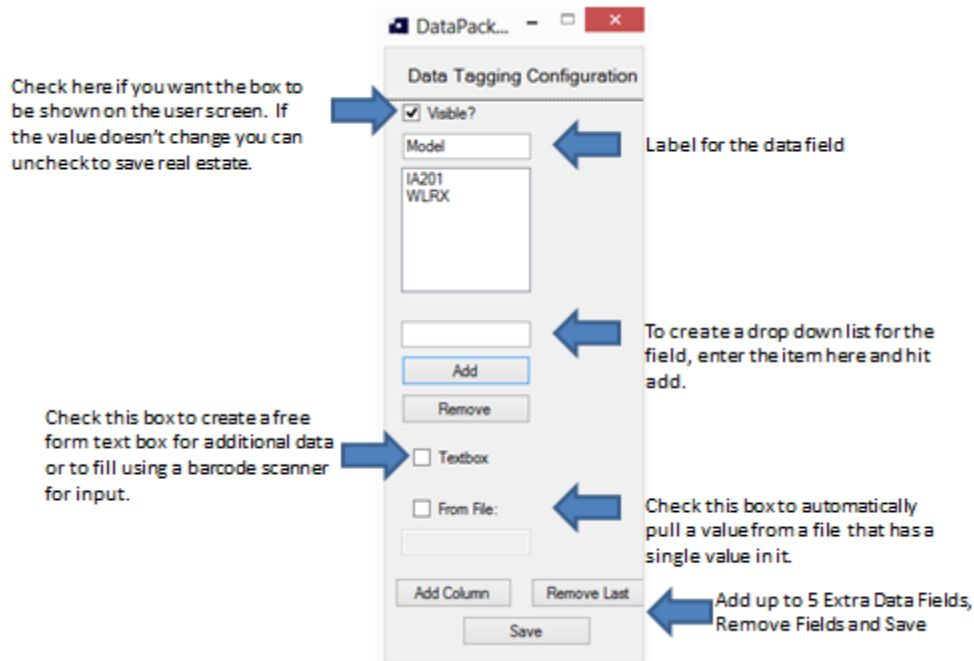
DataPack...

Data Tagging Configuration

Check here if you want the box to be shown on the user screen. If the value doesn't change you can uncheck to save real estate.

Visible?

Model

Label for the data field

IA201
WLRX

To create a drop down list for the field, enter the item here and hit add.

Add

Remove

Check this box to create a free form text box for additional data or to fill using a barcode scanner for input.

Textbox

From File:

Check this box to automatically pull a value from a file that has a single value in it.

Add Column

Remove Last

Save

Add up to 5 Extra Data Fields, Remove Fields and Save